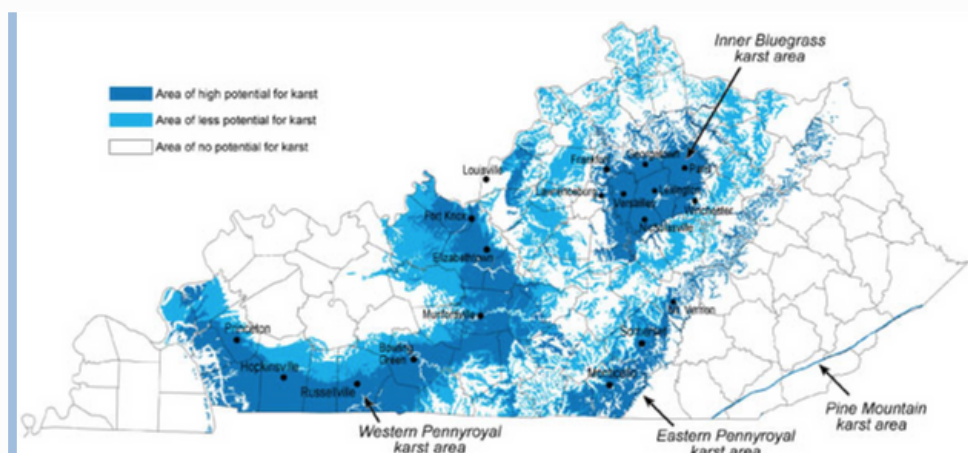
Inner Bluegrass karst area

Area of high potential for karst
Area of less potential for karst
Area of no potential for karst

Louisville
Frankfort
Georgetown
Paris
Lawrenceburg
Versailles
Lexington
Winchester
Nicholasville
Fort Knox
Elizabethtown
Munfordville
Mt. Vernon
Somerset
Princeton
Hopkinsville
Bowling Green
Russellville
Monticello

Western Pennyroyal karst area
Eastern Pennyroyal karst area
Pine Mountain karst area